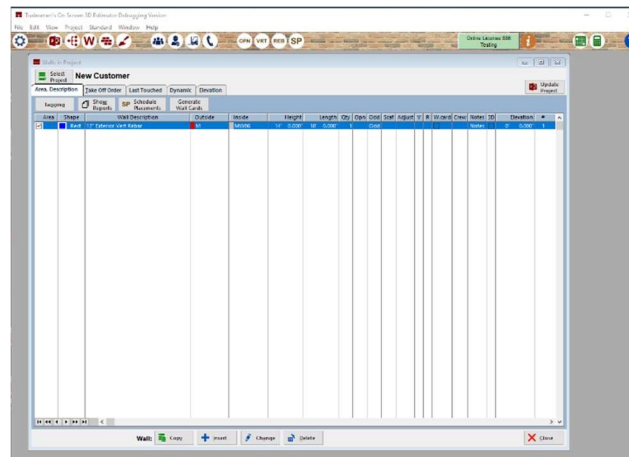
Tradesmen's On Screen 3D Estimator Debugging Version

File Edit View Project Standard Window Help

OPN VRT REB SP

Online License 008 Testing

Walls in Project

Select Project

New Customer

Update Project

Area, Description | Take Off Order | Last Touched | Dynamic | Elevation

Tagging | Shop Reports | SP Schedule Placements | Generate Wall Cards

| Area | Shape | Wall Description | Outside | Inside | Height | Length | Qty | Opn | Odd | Scaf | Adjust | V | R | W.card | Crew | Notes | 3D | Elevation | # |
|---|---|---|---|---|---|---|---|---|---|---|---|---|---|---|---|---|---|---|---|
| ☑ | Rect | 12" Exterior Vert Rebar | M | MW00 | 14' 0.000 | 10' 0.000 | 1 | | Odd | | | | | | | Notes | | 0' 0.000 | 1 |

Wall: Copy | Insert | Change | Delete

Close